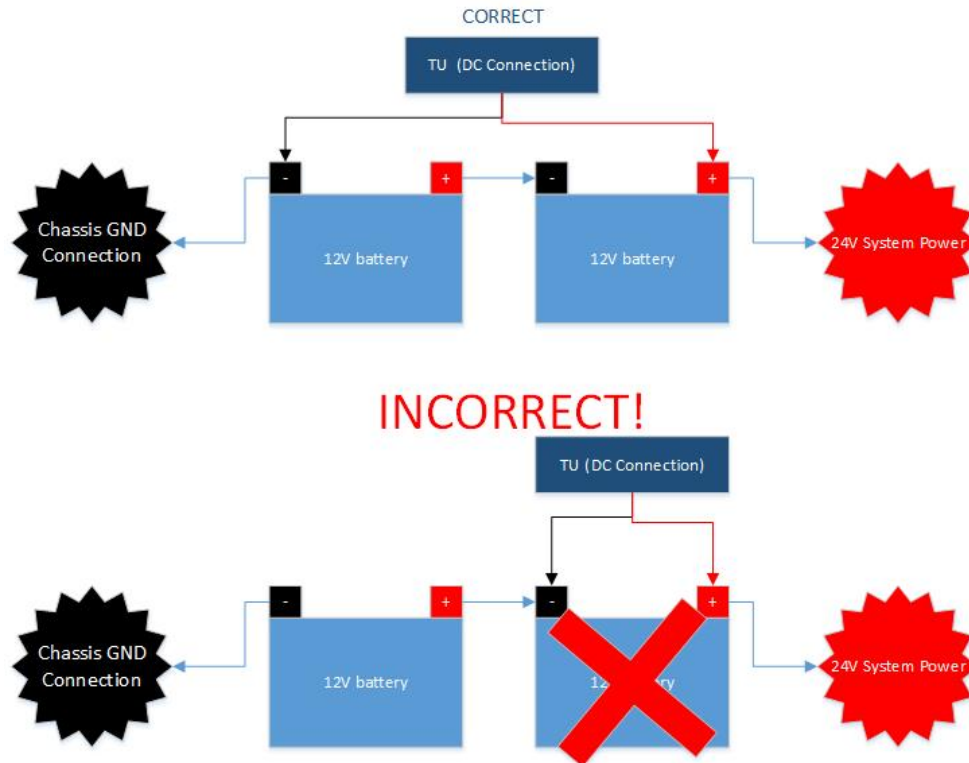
CORRECT

TU (DC Connection)

-

+

-

+

Chassis GND Connection

12V battery

12V battery

24V System Power

INCORRECT!

TU (DC Connection)

-

+

-

+

Chassis GND Connection

12V battery

12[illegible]ry

24V System Power